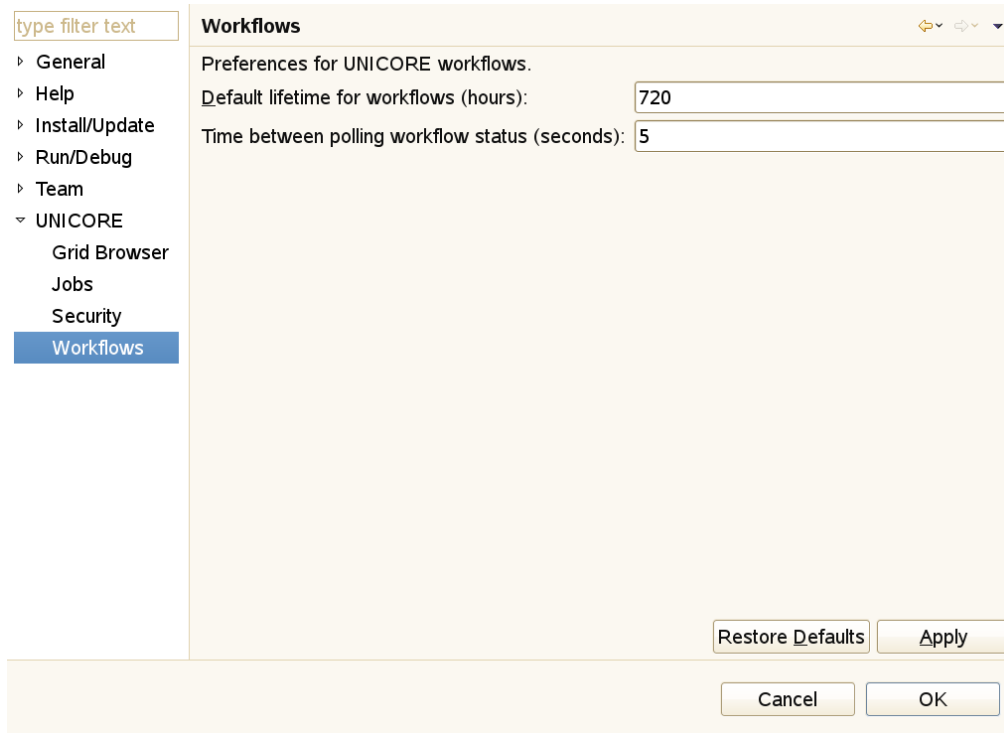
type filter text
General
Help
Install/Update
Run/Debug
Team
UNICORE
Grid Browser
Jobs
Security
Workflows

Workflows

Preferences for UNICORE workflows.

Default lifetime for workflows (hours): 720

Time between polling workflow status (seconds): 5

Restore Defaults
Apply

Cancel
OK